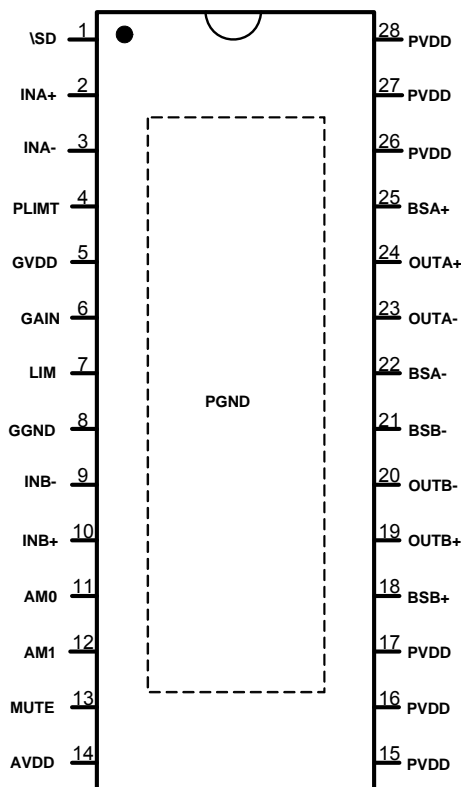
\SD 1
INA+ 2
INA- 3
PLIMT 4
GVDD 5
GAIN 6
LIM 7
GGND 8
INB- 9
INB+ 10
AM0 11
AM1 12
MUTE 13
AVDD 14

PGND

28 PVDD
27 PVDD
26 PVDD
25 BSA+
24 OUTA+
23 OUTA-
22 BSA-
21 BSB-
20 OUTB-
19 OUTB+
18 BSB+
17 PVDD
16 PVDD
15 PVDD